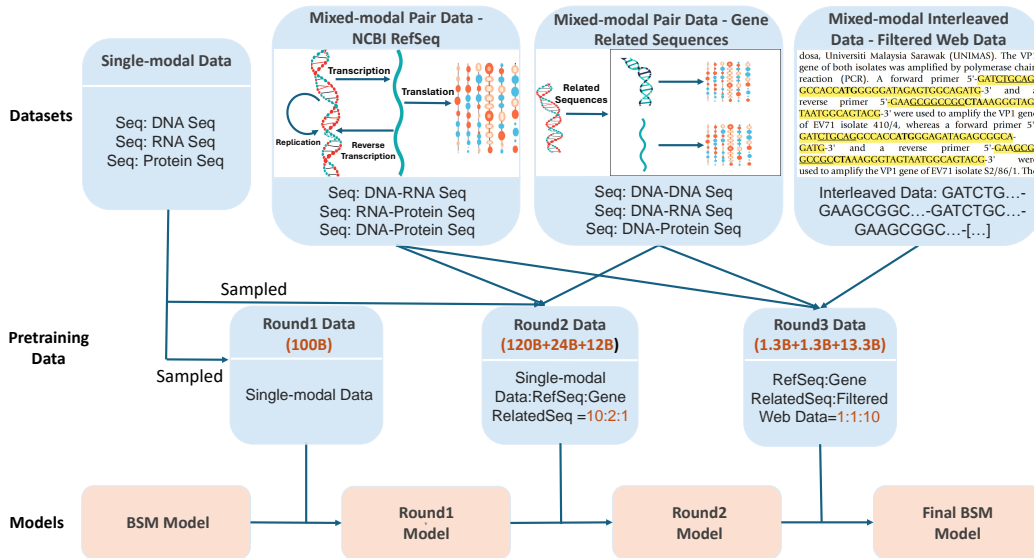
Datasets

Single-modal Data

Seq: DNA Seq
Seq: RNA Seq
Seq: Protein Seq

Mixed-modal Pair Data - NCBI RefSeq

Transcription
Translation
Replication
Reverse Transcription

Seq: DNA-RNA Seq
Seq: RNA-Protein Seq
Seq: DNA-Protein Seq

Mixed-modal Pair Data - Gene Related Sequences

Related Sequences

Seq: DNA-DNA Seq
Seq: DNA-RNA Seq
Seq: DNA-Protein Seq

Mixed-modal Interleaved Data - Filtered Web Data

dosa, Universiti Malaysia Sarawak (UNIMAS). The VP1 gene of both isolates was amplified by polymerase chain reaction (PCR). A forward primer 5'-GATCTGCAG GCCACCATGGGGGATAGAGTGGCAGATG-3' and a reverse primer 5'-GAAGCGGCCGCCTAAAGGGTAG TAATGGCAGTACG-3' were used to amplify the VP1 gene of EV71 isolate 410/4, whereas a forward primer 5'-GATCTGCAGGCCACCATGGGAGATAGAGCGGCA-GATG-3' and a reverse primer 5'-GAAGCG GCCGCCTAAAGGGTAGTAATGGCAGTACG-3' were used to amplify the VP1 gene of EV71 isolate S2/86/1. The

Interleaved Data: GATCTG…-GAAGCGGC…-GATCTGC…-GAAGCGGC…-[…]

Sampled

Sampled

Pretraining Data

Round1 Data
(100B)

Single-modal Data

Round2 Data
(120B+24B+12B)

Single-modal Data:RefSeq:Gene RelatedSeq =10:2:1

Round3 Data
(1.3B+1.3B+13.3B)

RefSeq:Gene RelatedSeq:Filtered Web Data=1:1:10

Models

BSM Model

Round1 Model

Round2 Model

Final BSM Model